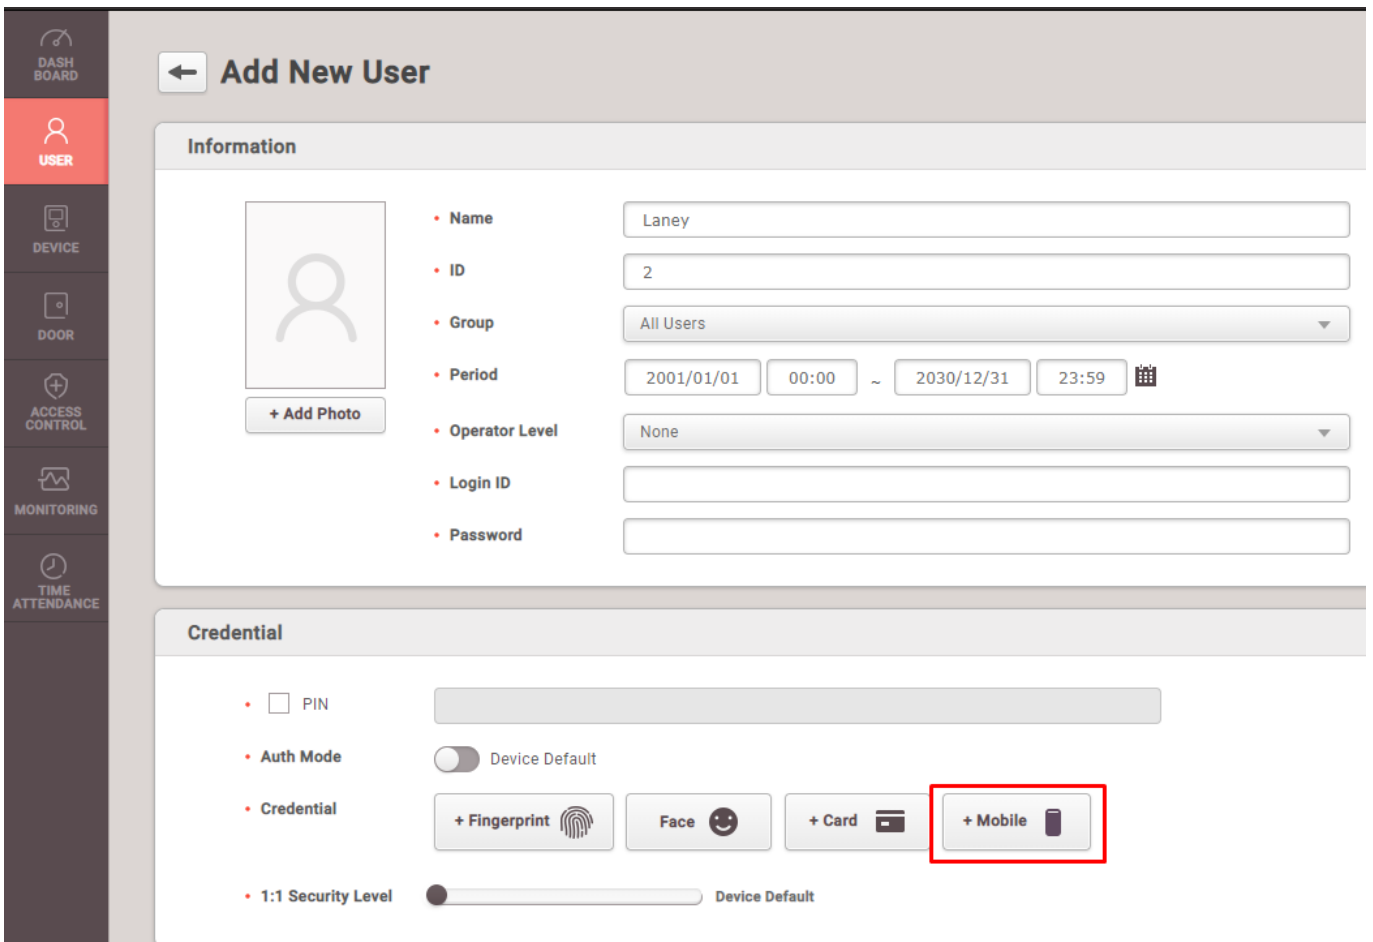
DASH BOARD
USER
DEVICE
DOOR
ACCESS CONTROL
MONITORING
TIME ATTENDANCE

Add New User

Information

+ Add Photo

• Name
Laney
• ID
2
• Group
All Users
• Period
2001/01/01
00:00
~
2030/12/31
23:59
• Operator Level
None
• Login ID
• Password

Credential

• PIN
• Auth Mode
Device Default
• Credential
+ Fingerprint
Face
+ Card
+ Mobile
• 1:1 Security Level
Device Default